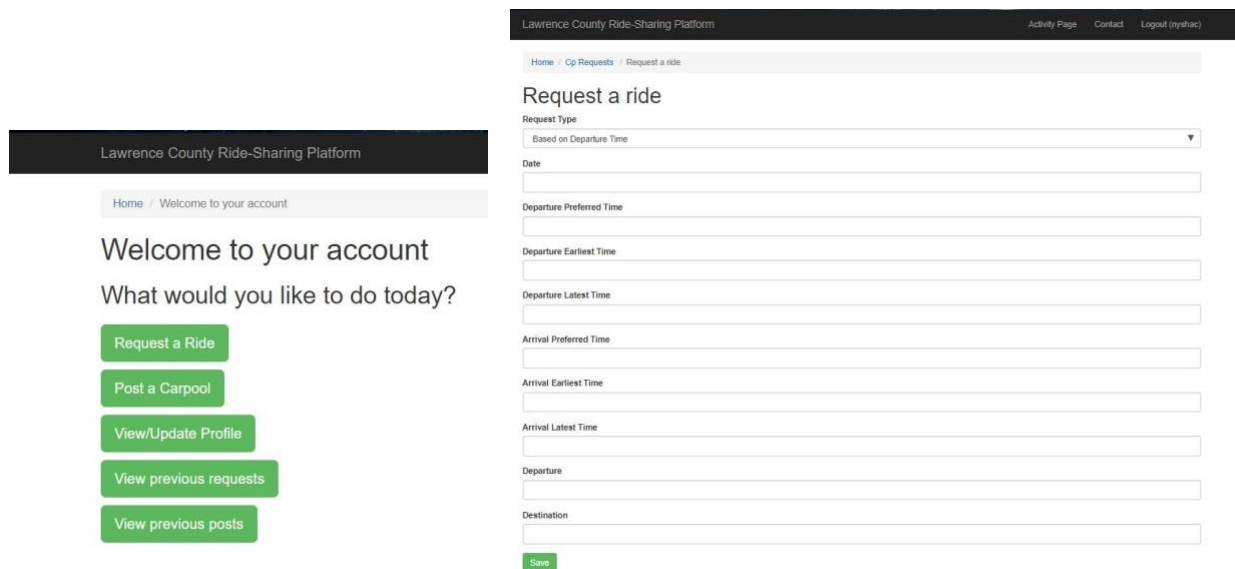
Lawrence County Ride-Sharing Platform

Home / Welcome to your account

Welcome to your account

What would you like to do today?

Request a Ride

Post a Carpool

View/Update Profile

View previous requests

View previous posts

Lawrence County Ride-Sharing Platform

Activity Page Contact Logout (nyshac)

Home / Cp Requests / Request a ride

Request a ride

Request Type

Based on Departure Time

Date

Departure Preferred Time

Departure Earliest Time

Departure Latest Time

Arrival Preferred Time

Arrival Earliest Time

Arrival Latest Time

Departure

Destination

Save